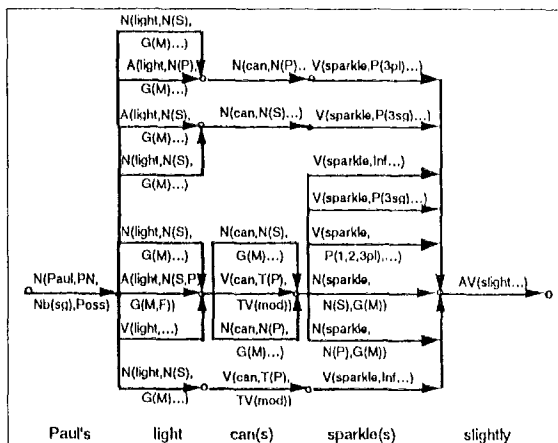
N(light,N(S),
G(M)...)
A(light,N(P),
G(M)...)
N(can,N(P)..
V(sparkle,P(3pl)...)
A(light,N(S),
G(M)...)
N(can,N(S),...)
V(sparkle,P(3sg)...)
N(light,N(S),
G(M)...)
V(sparkle,Inf,..)
V(sparkle,P(3sg)...)
N(light,N(S),
G(M)...)
N(can,N(S),
G(M)...)
V(sparkle,
P(1,2,3pl),...)
N(Paul,PN,
Nb(sg),Poss)
A(light,N(S,P)
G(M,F))
V(can,T(P),
TV(mod))
N(sparkle,
N(S),G(M))
AV(slight...)
V(light,...)
N(can,N(P),
G(M)...)
N(sparkle,
N(P),G(M))
N(light,N(S),
G(M)...)
V(can,T(P),
TV(mod))
V(sparkle,Inf,...)
Paul's
light
can(s)
sparkle(s)
slightly